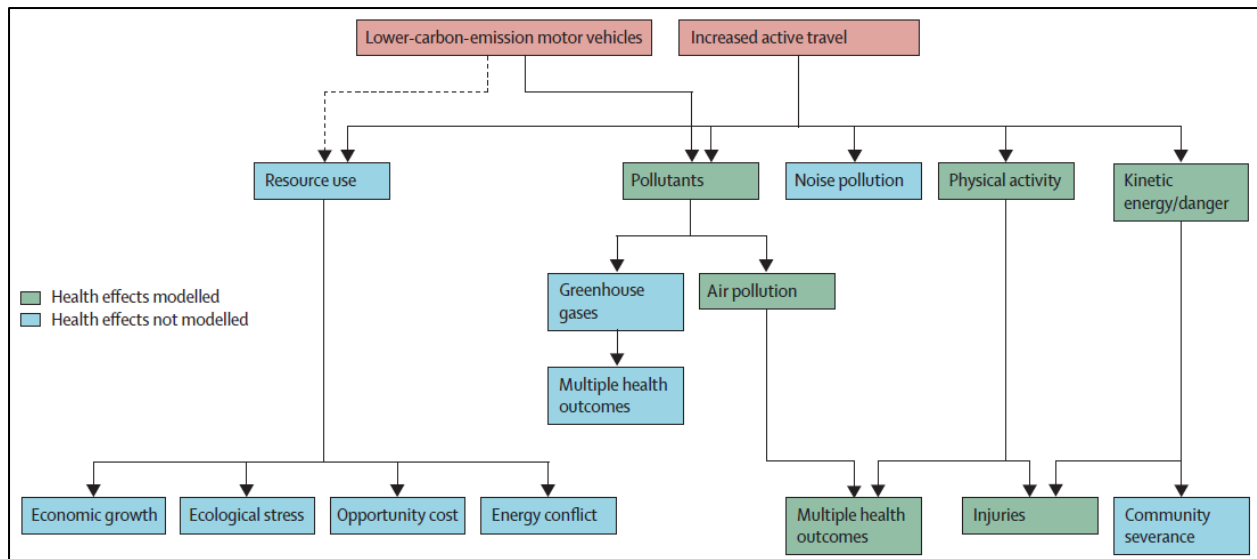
Lower-carbon-emission motor vehicles
Increased active travel

Resource use
Pollutants
Noise pollution
Physical activity
Kinetic energy/danger

Health effects modelled
Health effects not modelled

Greenhouse gases
Air pollution

Multiple health outcomes

Economic growth
Ecological stress
Opportunity cost
Energy conflict
Multiple health outcomes
Injuries
Community severance